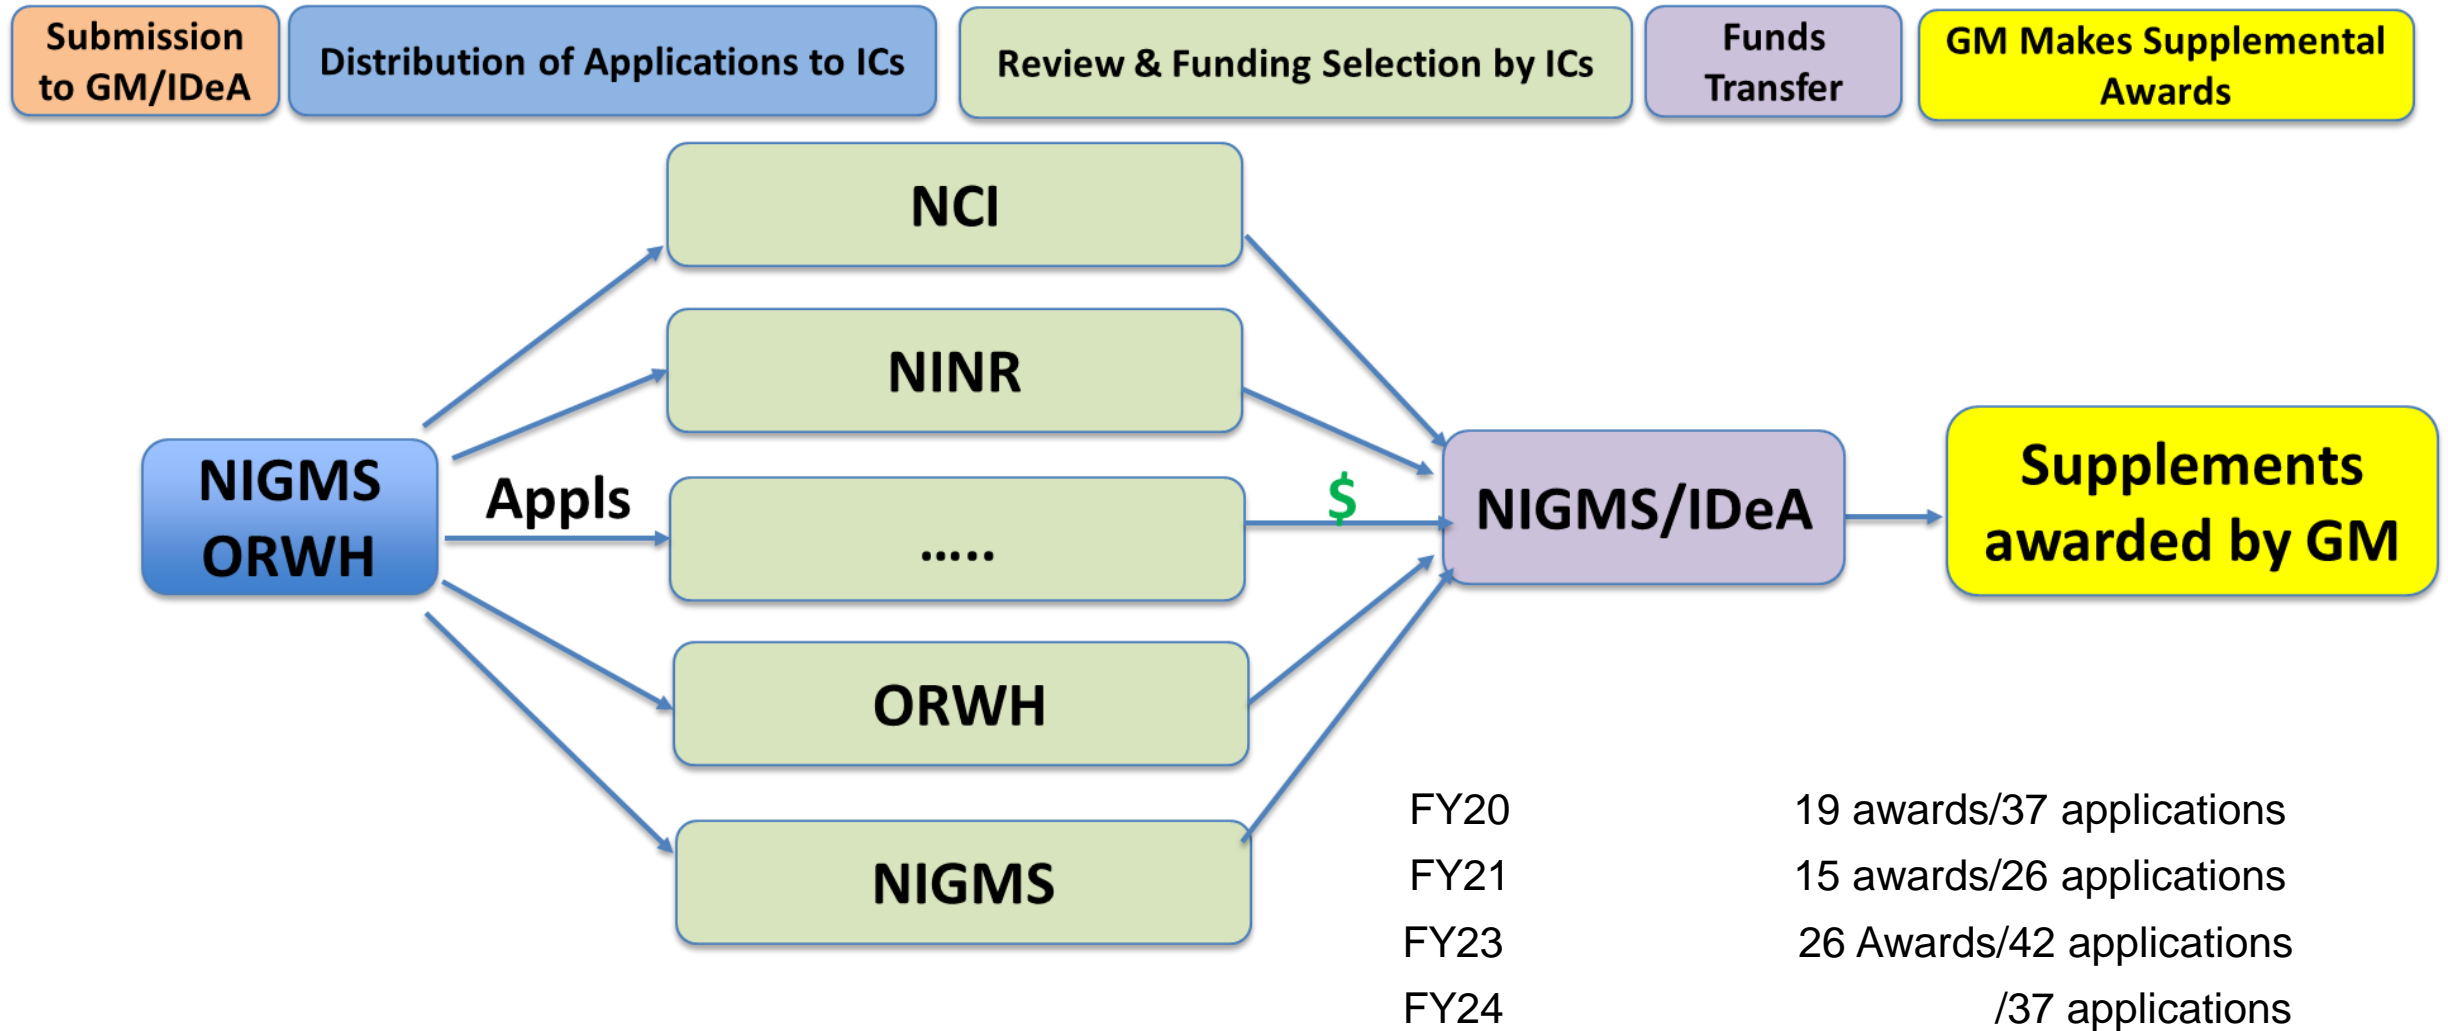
Submission to GM/IDeA

Distribution of Applications to ICs

Review & Funding Selection by ICs

Funds Transfer

GM Makes Supplemental Awards

NCI

NINR

NIGMS ORWH

Appls

.....

$

NIGMS/IDeA

Supplements awarded by GM

ORWH

NIGMS

| FY20 | 19 awards/37 applications |
|---|---|
| FY21 | 15 awards/26 applications |
| FY23 | 26 Awards/42 applications |
| FY24 | /37 applications |